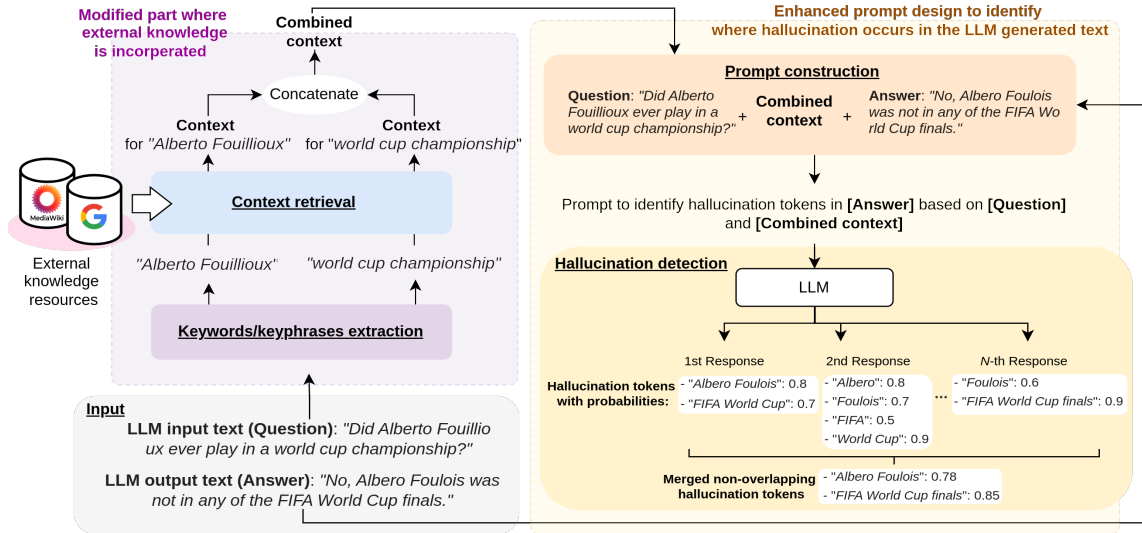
Modified part where external knowledge is incorperated

Combined context

Concatenate

Context for "Alberto Fouillioux"

Context for "world cup championship"

MediaWiki

External knowledge resources

Context retrieval

"Alberto Fouillioux'

"world cup championship"

Keywords/keyphrases extraction

Input

LLM input text (Question): "Did Alberto Fouillioux ever play in a world cup championship?"

LLM output text (Answer): "No, Albero Foulois was not in any of the FIFA World Cup finals."

Enhanced prompt design to identify where hallucination occurs in the LLM generated text

Prompt construction

Question: "Did Alberto Fouillioux ever play in a world cup championship?" + Combined context + Answer: "No, Albero Foulois was not in any of the FIFA World Cup finals."

Prompt to identify hallucination tokens in [Answer] based on [Question] and [Combined context]

Hallucination detection

LLM

1st Response

2nd Response

N-th Response

Hallucination tokens with probabilities:

- "Albero Foulois": 0.8
- "FIFA World Cup": 0.7

- "Albero": 0.8
- "Foulois": 0.7
- "FIFA": 0.5
- "World Cup": 0.9

...

- "Foulois": 0.6
- "FIFA World Cup finals": 0.9

Merged non-overlapping hallucination tokens

- "Albero Foulois": 0.78
- "FIFA World Cup finals": 0.85